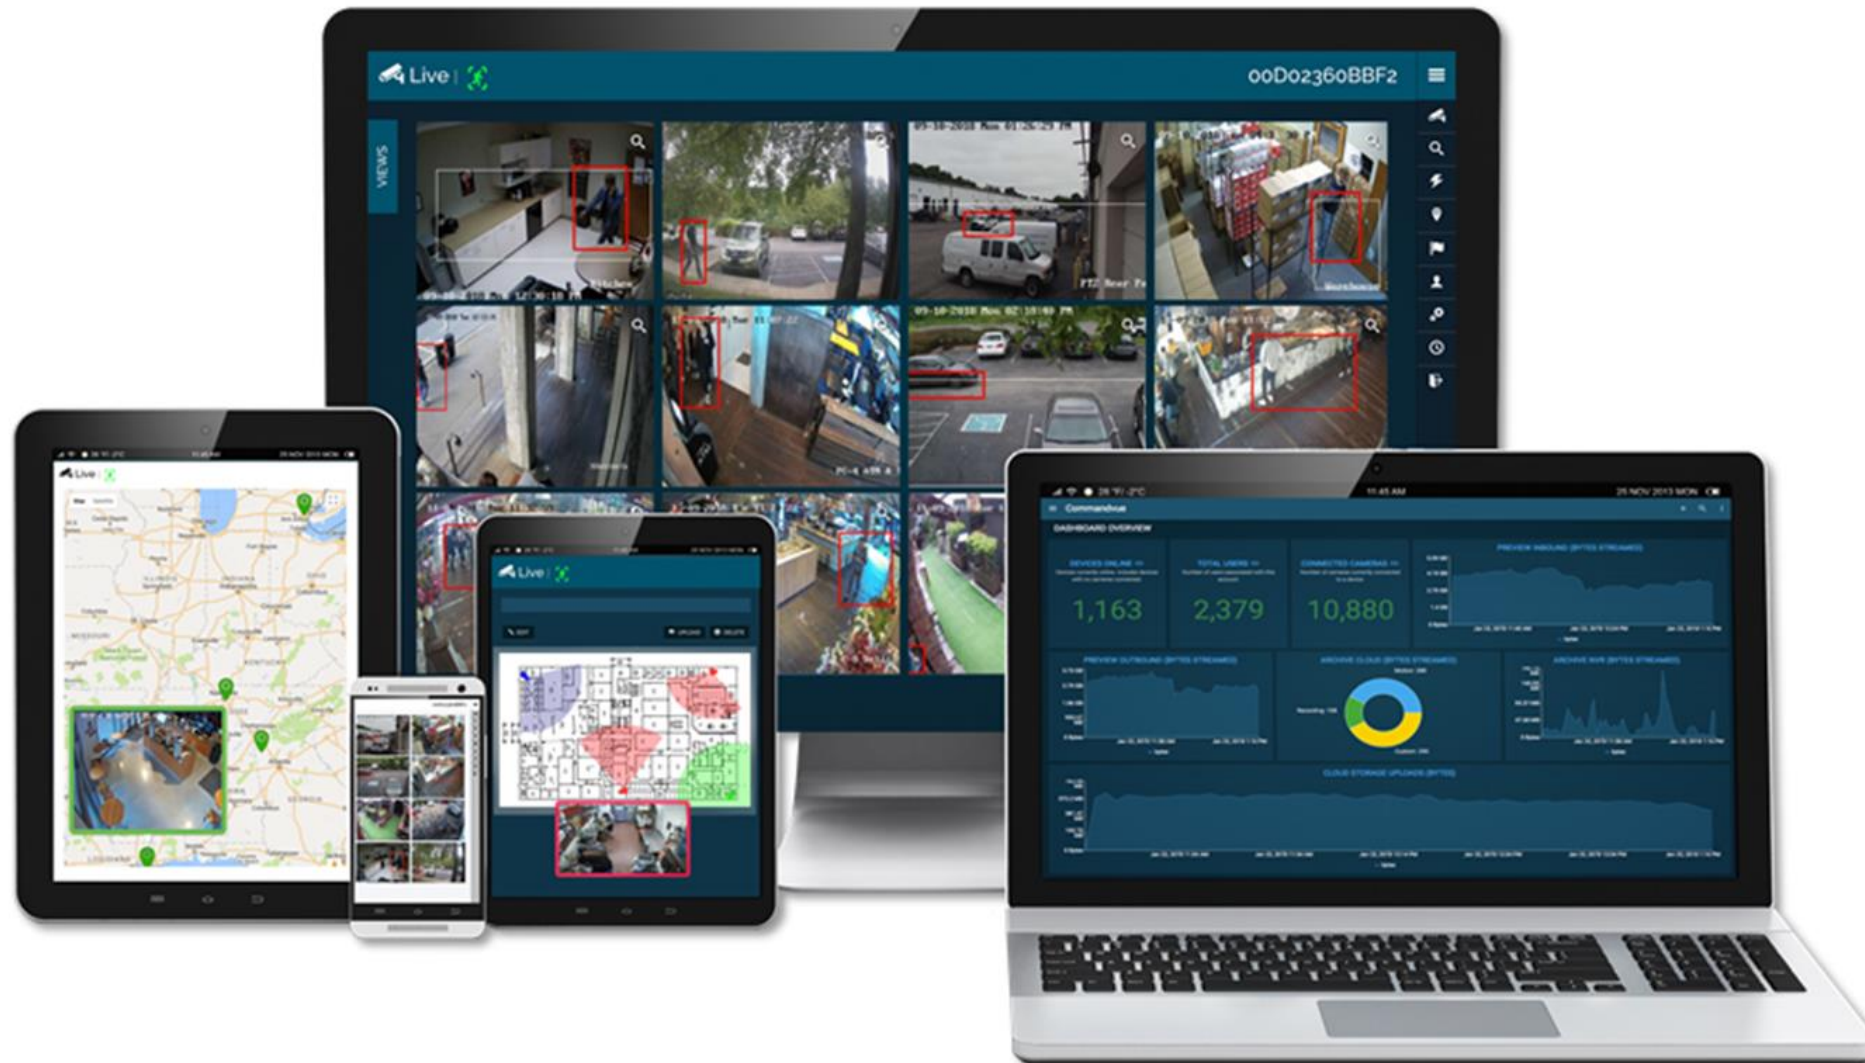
Live | 00D02360BBF2

VIEWS

Live |

Live |

Commandvue

DASHBOARD OVERVIEW

DEVICES ONLINE
1,163

TOTAL USERS
2,379

CONNECTED CAMERAS
10,880

PREVIEW INBOUND (BYTES STREAMED)

PREVIEW OUTBOUND (BYTES STREAMED)

ARCHIVE CLOUD (BYTES STREAMED)

ARCHIVE NVR (BYTES STREAMED)

CLOUD STORAGE UPLOADS (BYTES)